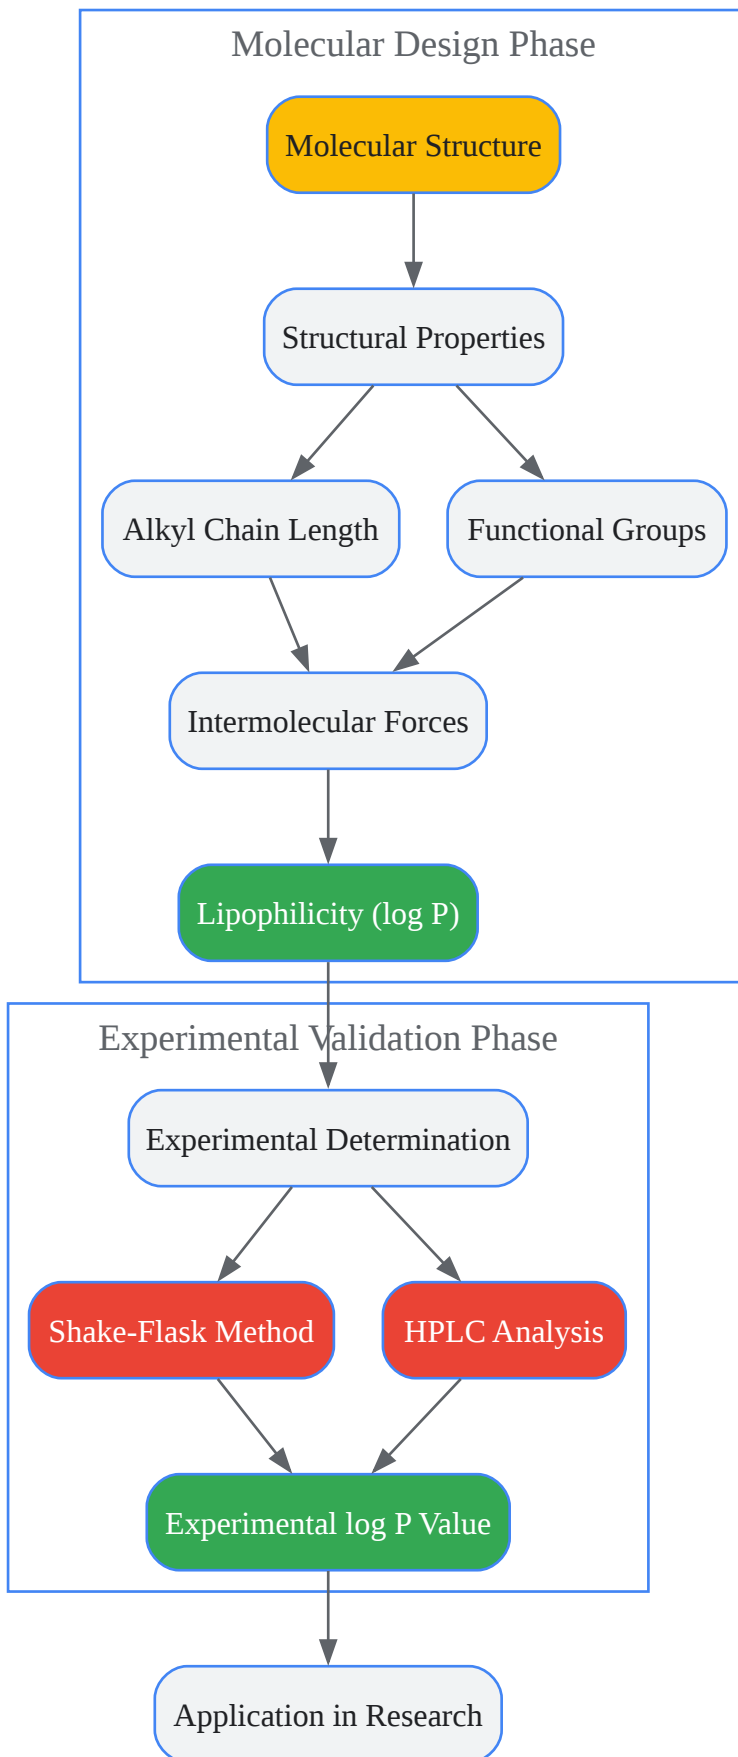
Molecular Design Phase

Molecular Structure

Structural Properties

Alkyl Chain Length

Functional Groups

Intermolecular Forces

Lipophilicity (log P)

Experimental Validation Phase

Experimental Determination

Shake-Flask Method

HPLC Analysis

Experimental log P Value

Application in Research